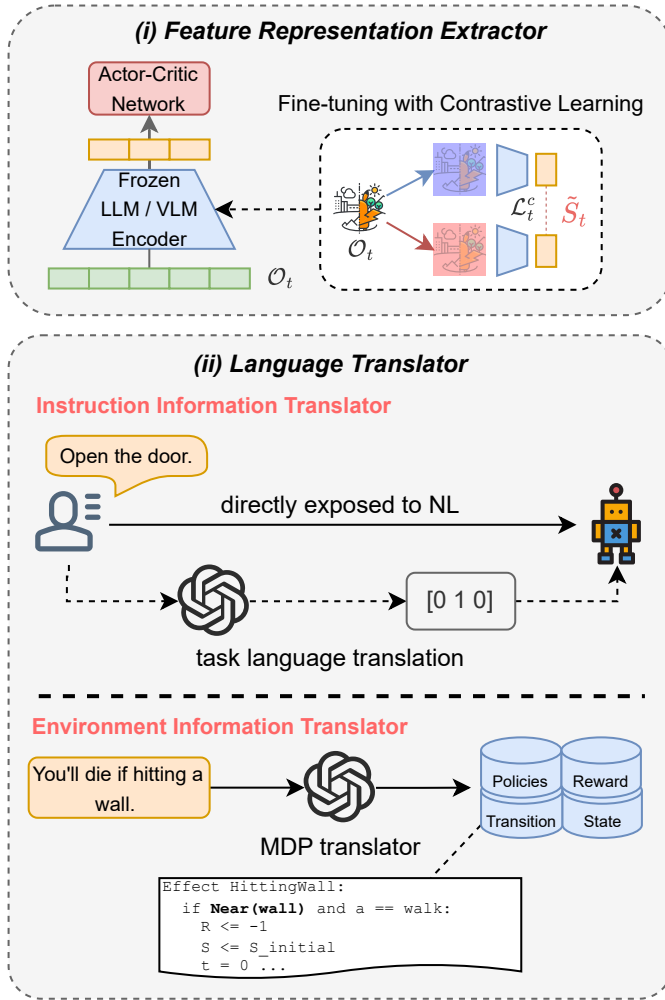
(i) Feature Representation Extractor

Actor-Critic Network

Fine-tuning with Contrastive Learning

Frozen LLM / VLM Encoder

$\mathcal{L}_t^c$

$\tilde{S}_t$

$\mathcal{O}_t$

$\mathcal{O}_t$

(ii) Language Translator

Instruction Information Translator

Open the door.

directly exposed to NL

[0 1 0]

task language translation

Environment Information Translator

You'll die if hitting a wall.

MDP translator

Policies

Reward

Transition

State

Effect HittingWall:
if **Near(wall)** and a == walk:
R <= -1
S <= S_initial
t = 0 ...